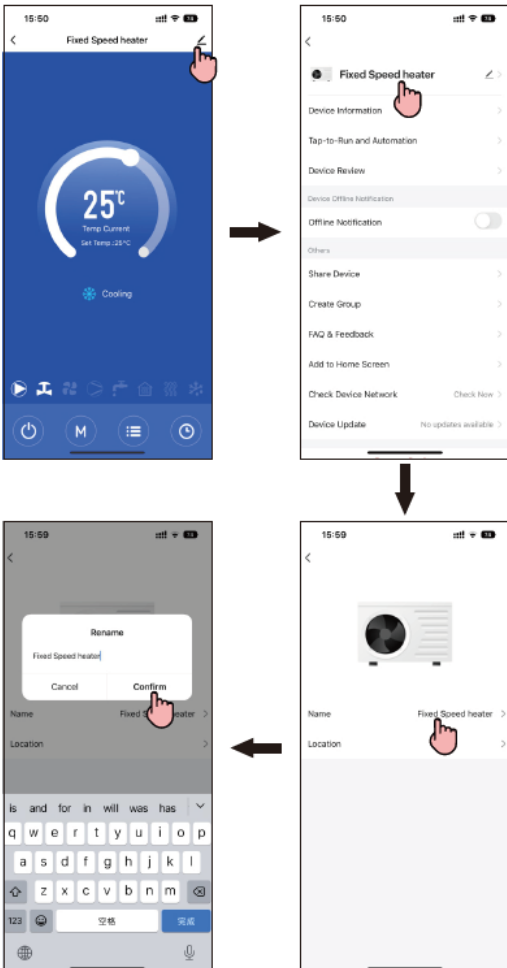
15:50

Fixed Speed heater

25℃

Temp Current

Set Temp :25℃

Cooling

M

15:50

Fixed Speed heater

Device Information

Tap-to-Run and Automation

Device Review

Device Offline Notification

Offline Notification

Others

Share Device

Create Group

FAQ & Feedback

Add to Home Screen

Check Device Network

Check Now

Device Update

No updates available

15:59

Name

Fixed Speed heater

Location

15:59

Rename

Fixed Speed heater

Cancel

Confirm

Name

Fixed S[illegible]eater

Location

is and for in will was has

q w e r t y u i o p

a s d f g h j k l

z x c v b n m

123

空格

完成